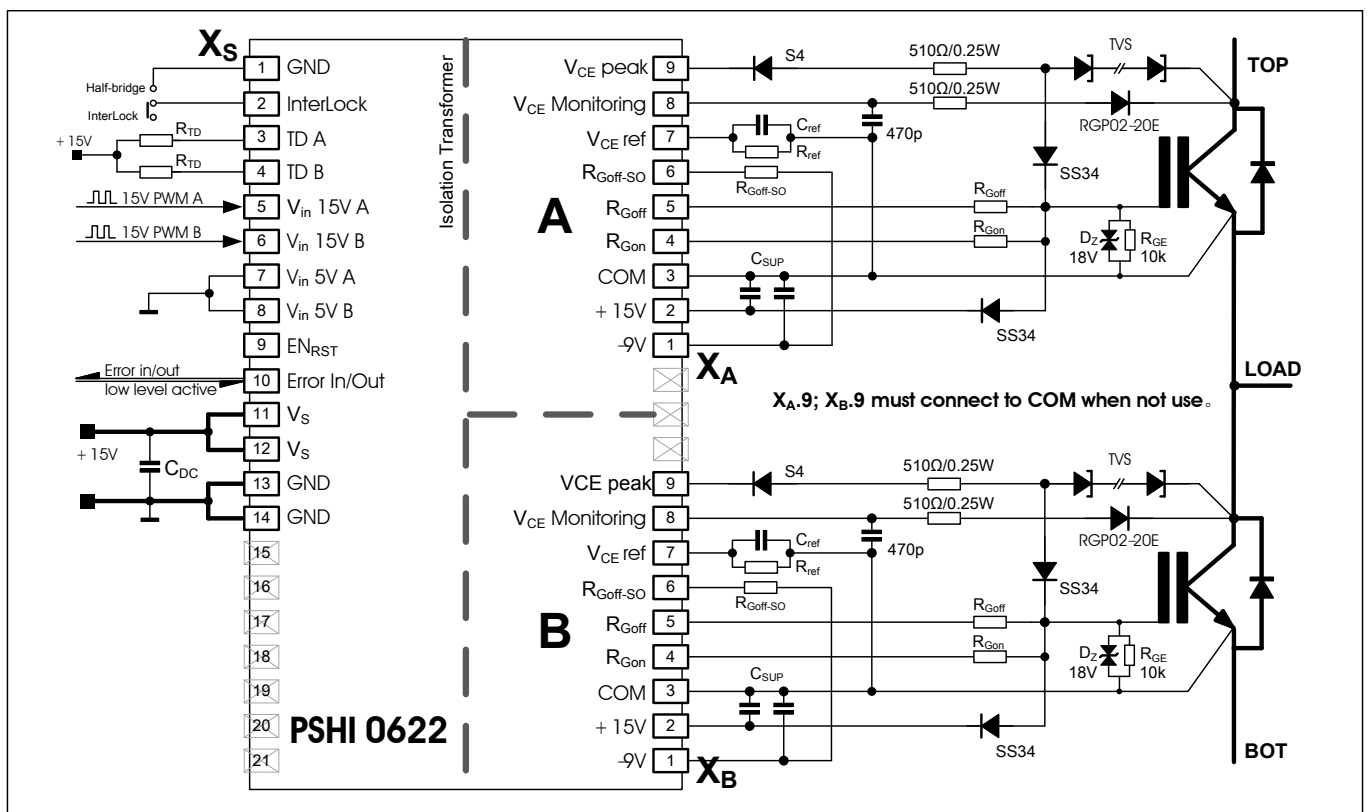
$X_S$

Half-bridge
InterLock
+ 15V
$R_{TD}$
$R_{TD}$
15V PWM A
15V PWM B
Error in/out
low level active
+ 15V
$C_{DC}$

1 GND
2 InterLock
3 TD A
4 TD B
5 $V_{in}$ 15V A
6 $V_{in}$ 15V B
7 $V_{in}$ 5V A
8 $V_{in}$ 5V B
9 $EN_{RST}$
10 Error In/Out
11 $V_S$
12 $V_S$
13 GND
14 GND
15
16
17
18
19
20
21

PSHI 0622

Isolation Transformer

A

$V_{CE}$ peak 9
$V_{CE}$ Monitoring 8
$V_{CE}$ ref 7
$R_{Goff-SO}$ 6
$R_{Goff}$ 5
$R_{Gon}$ 4
COM 3
+ 15V 2
-9V 1

$X_A$

S4
510Ω/0.25W
510Ω/0.25W
TVS
RGP02-20E
$C_{ref}$
$R_{ref}$
470p
$R_{Goff-SO}$
SS34
$R_{Goff}$
$R_{Gon}$
$D_Z$
18V
$R_{GE}$
10k
$C_{SUP}$
SS34

TOP
LOAD

$X_A$.9; $X_B$.9 must connect to COM when not use。

B

VCE peak 9
$V_{CE}$ Monitoring 8
$V_{CE}$ ref 7
$R_{Goff-SO}$ 6
$R_{Goff}$ 5
$R_{Gon}$ 4
COM 3
+ 15V 2
-9V 1

$X_B$

S4
510Ω/0.25W
510Ω/0.25W
TVS
RGP02-20E
$C_{ref}$
$R_{ref}$
470p
$R_{Goff-SO}$
SS34
$R_{Goff}$
$R_{Gon}$
$D_Z$
18V
$R_{GE}$
10k
$C_{SUP}$
SS34

BOT